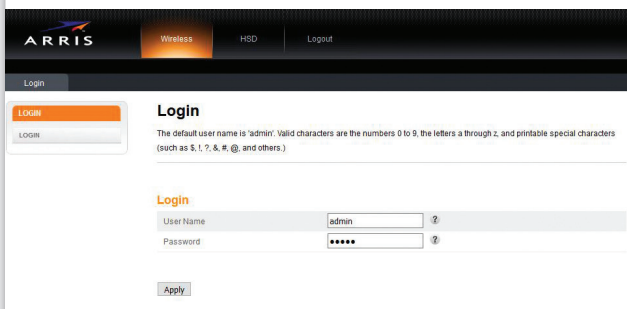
ARRIS

Wireless HSD Logout

Login

LOGIN

LOGIN

Login

The default user name is 'admin'. Valid characters are the numbers 0 to 9, the letters a through z, and printable special characters (such as $, !, ?, &, #, @, and others.)

Login

User Name admin ?

Password ●●●●● ?

Apply